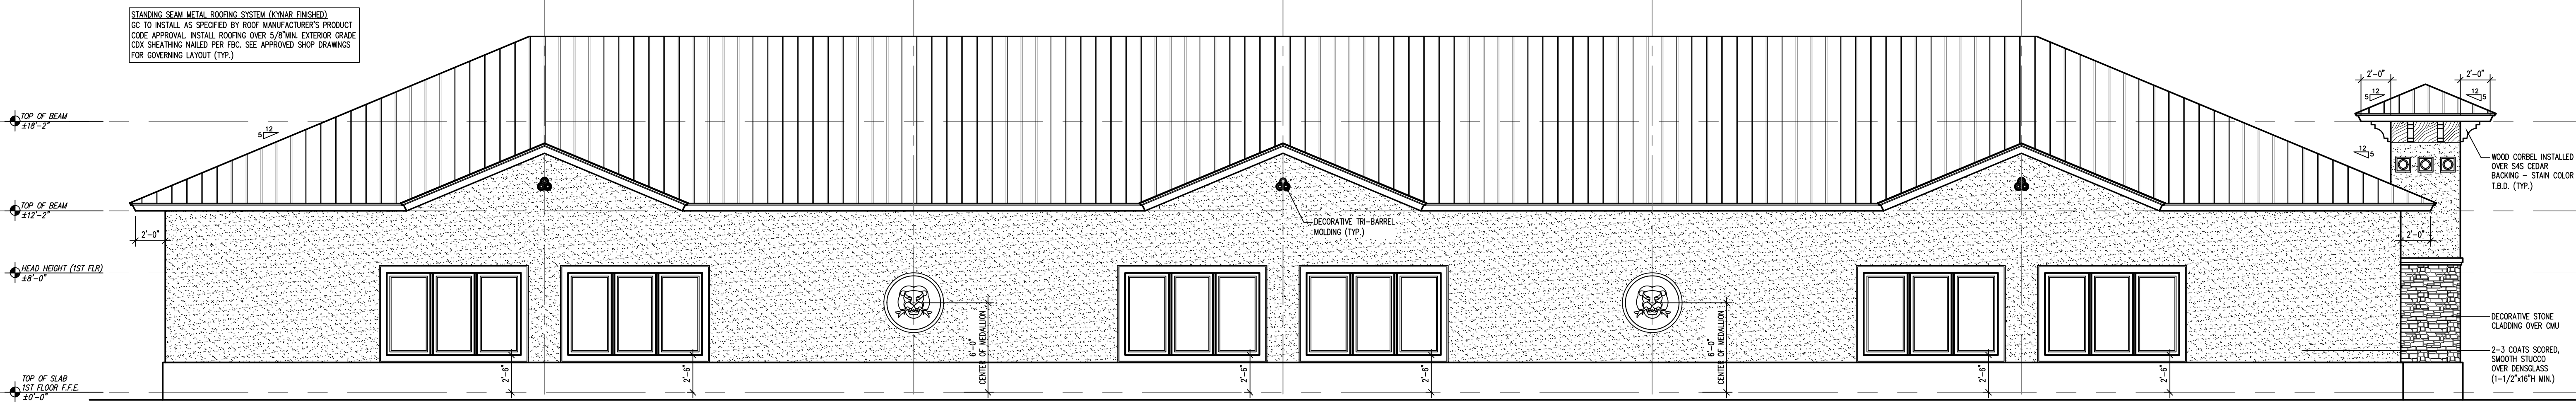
STANDING SEAM METAL ROOFING SYSTEM (KYNAR FINISHED)
GC TO INSTALL AS SPECIFIED BY ROOF MANUFACTURER'S PRODUCT CODE APPROVAL. INSTALL ROOFING OVER 5/8"MIN. EXTERIOR GRADE CDX SHEATHING NAILED PER FBC. SEE APPROVED SHOP DRAWINGS FOR GOVERNING LAYOUT (TYP.)

TOP OF BEAM
±18'-2"

TOP OF BEAM
±12'-2"

HEAD HEIGHT (1ST FLR)
±8'-0"

TOP OF SLAB
1ST FLOOR F.F.E.
±0'-0"

12
5

2'-0"

DECORATIVE TRI-BARREL MOLDING (TYP.)

6'-0"
CENTER OF MEDALLION

6'-0"
CENTER OF MEDALLION

2'-6"
2'-6"
2'-6"
2'-6"
2'-6"
2'-6"

2'-0"
2'-0"
12
5
12
5
12
5

WOOD CORBEL INSTALLED OVER S4S CEDAR BACKING - STAIN COLOR T.B.D. (TYP.)

2'-0"

DECORATIVE STONE CLADDING OVER CMU

2-3 COATS SCORED, SMOOTH STUCCO OVER DENSGLASS (1-1/2"x16"H MIN.)